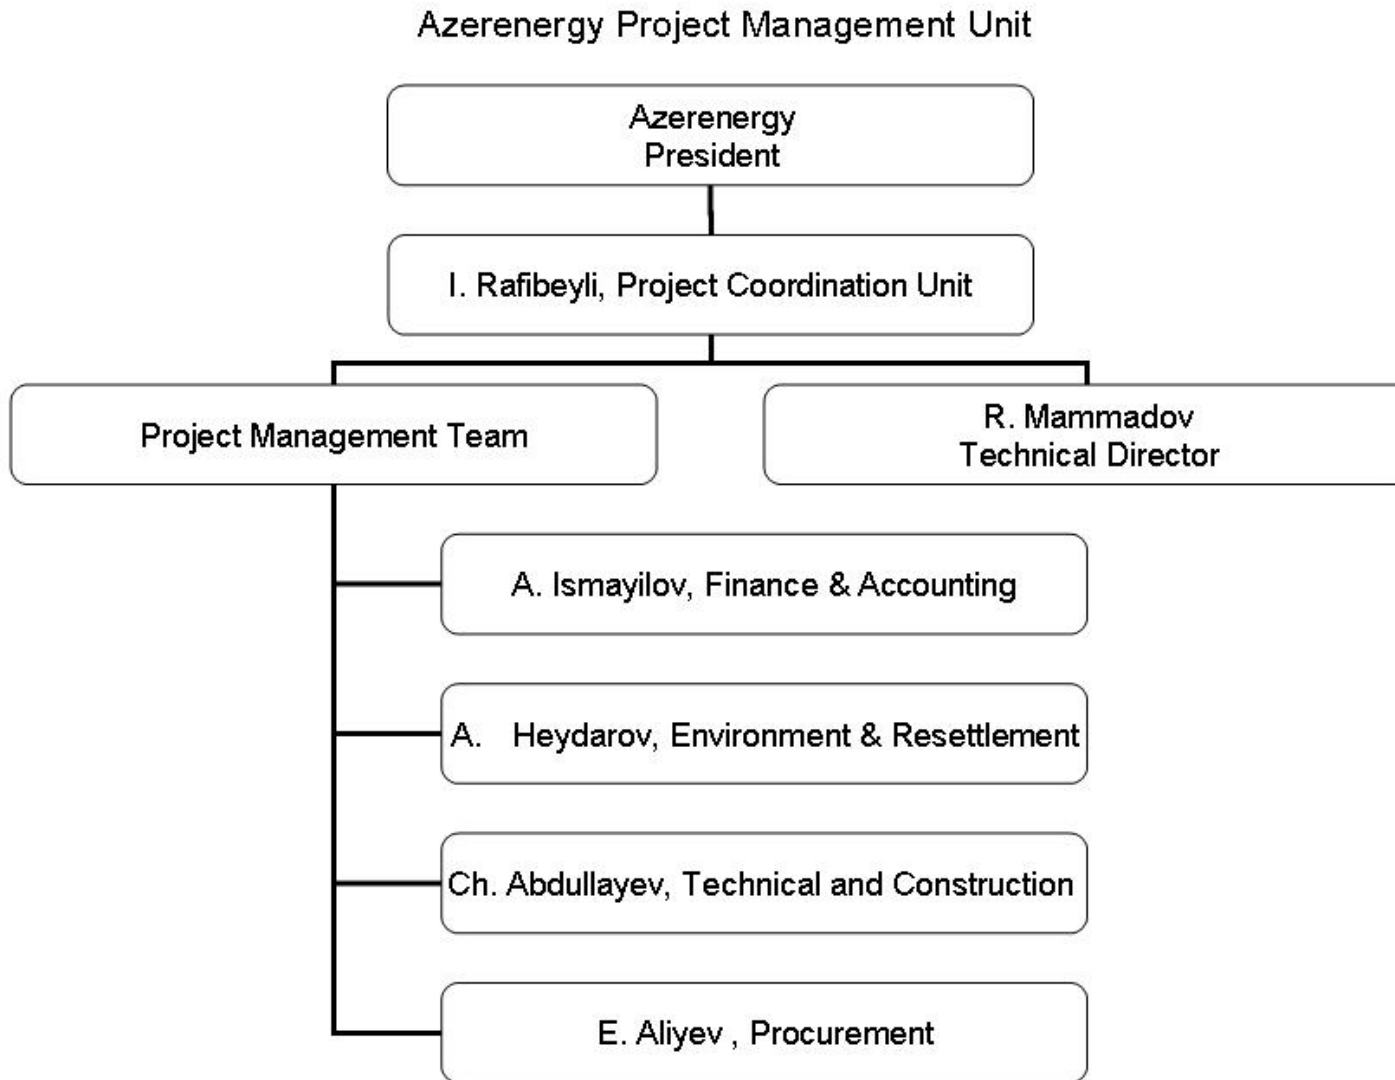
Azerenergy Project Management Unit

Azerenergy President

I. Rafibeyli, Project Coordination Unit

Project Management Team

R. Mammadov Technical Director

A. Ismayilov, Finance & Accounting

A. Heydarov, Environment & Resettlement

Ch. Abdullayev, Technical and Construction

E. Aliyev , Procurement